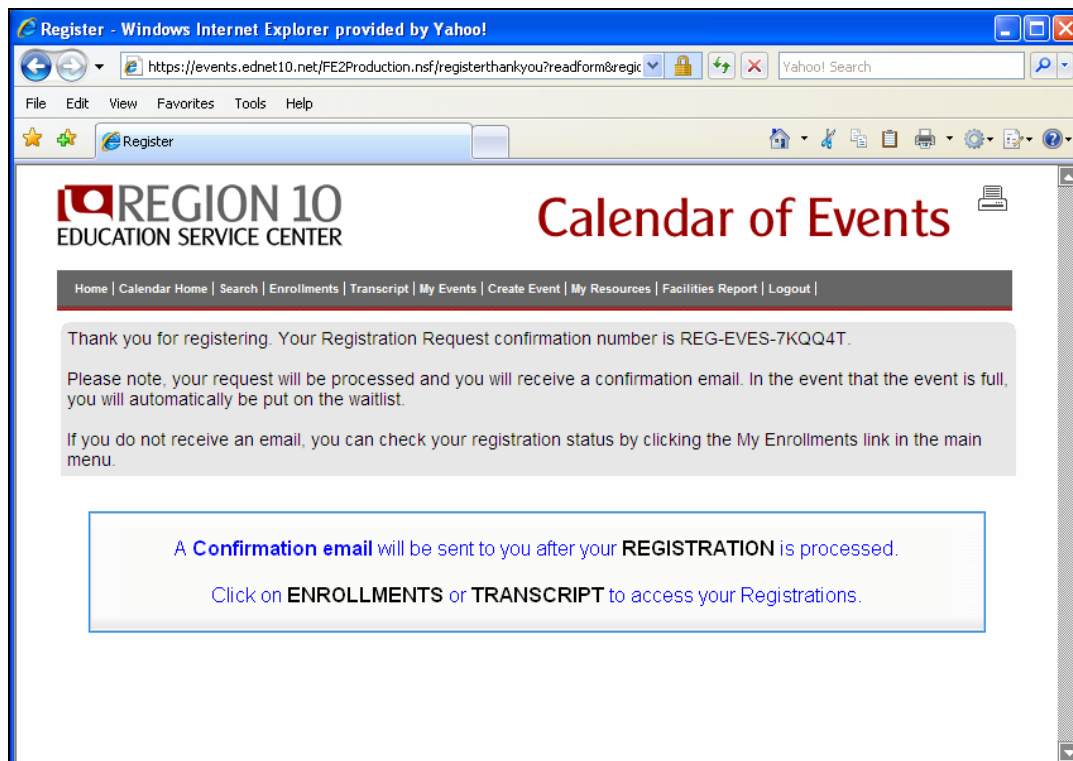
Register - Windows Internet Explorer provided by Yahoo!

https://events.ednet10.net/FE2Production.nsf/registerthankyou?readform&regic

Yahoo! Search

File Edit View Favorites Tools Help

Register

REGION 10
EDUCATION SERVICE CENTER

Calendar of Events

Home | Calendar Home | Search | Enrollments | Transcript | My Events | Create Event | My Resources | Facilities Report | Logout |

Thank you for registering. Your Registration Request confirmation number is REG-EVES-7KQQ4T.

Please note, your request will be processed and you will receive a confirmation email. In the event that the event is full, you will automatically be put on the waitlist.

If you do not receive an email, you can check your registration status by clicking the My Enrollments link in the main menu.

A Confirmation email will be sent to you after your REGISTRATION is processed.

Click on ENROLLMENTS or TRANSCRIPT to access your Registrations.